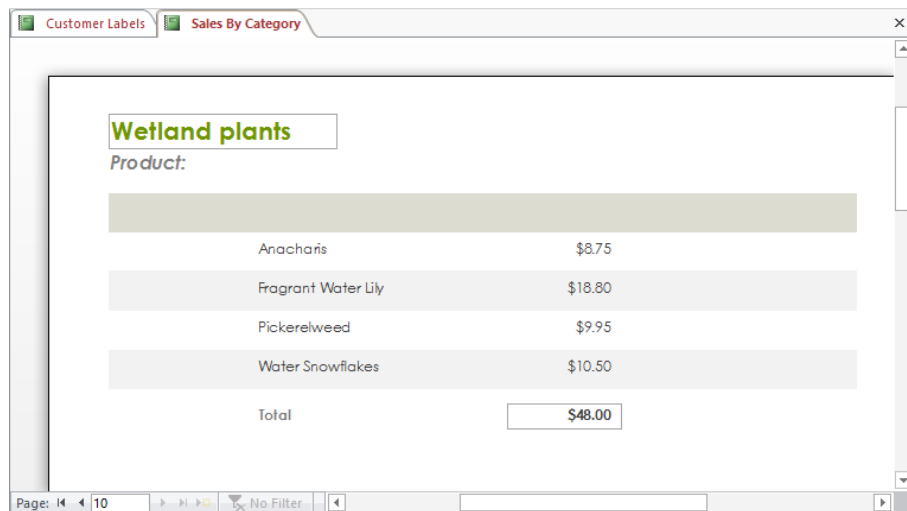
Customer Labels | Sales By Category

Wetland plants
Product:

| | |
|---|---|
| Anacharis | \$8.75 |
| Fragrant Water Lily | \$18.80 |
| Pickerelweed | \$9.95 |
| Water Snowflakes | \$10.50 |
| Total | \$48.00 |

Page: 10 No Filter